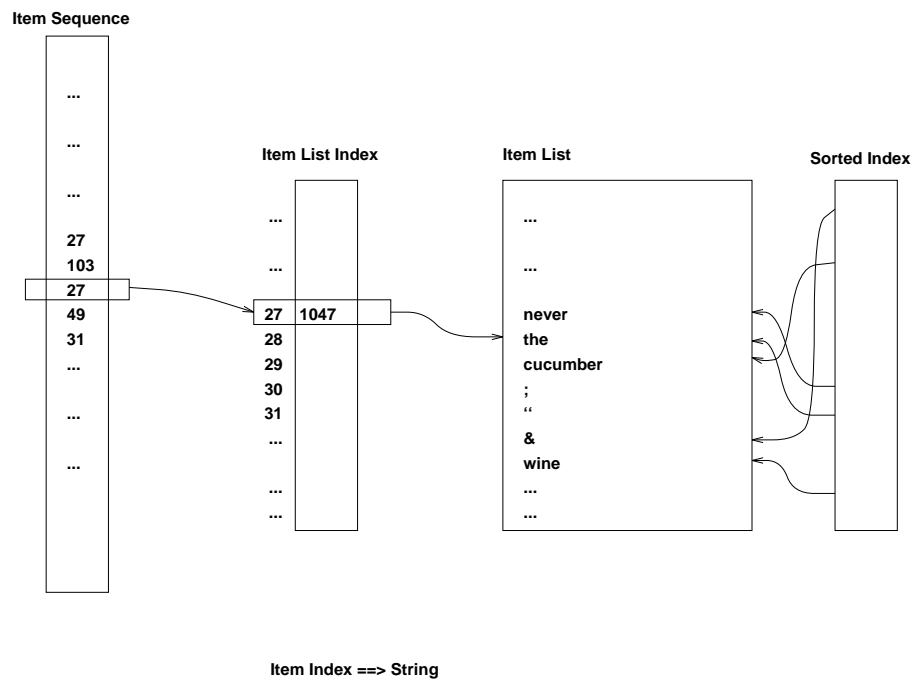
Item Sequence

...
...
...
27
103
27
49
31
...
...
...

Item List Index

...
...
27 1047
28
29
30
31
...
...
...

Item List

...
...
never
the
cucumber
;
“
&
wine
...
...

Sorted Index

Item Index ==> String